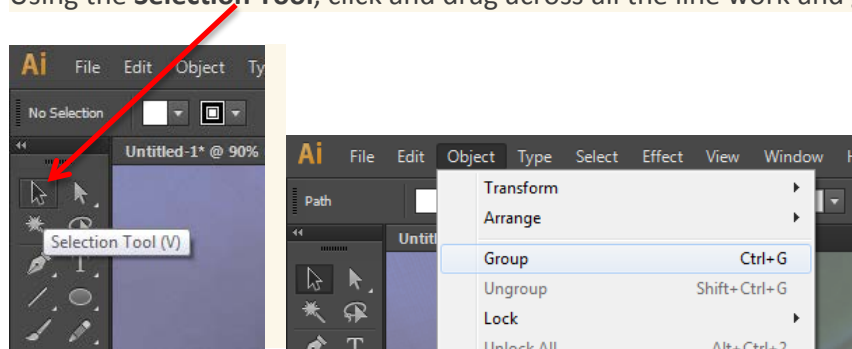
Using the **Selection Tool**, click and drag across all the line work and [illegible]

Ai File Edit Object Ty

No Selection

Untitled-1* @ 90%

Selection Tool (V)

Ai File Edit Object Type Select Effect View Window H

Path

Untitl

Transform
Arrange
Group Ctrl+G
Ungroup Shift+Ctrl+G
Lock
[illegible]